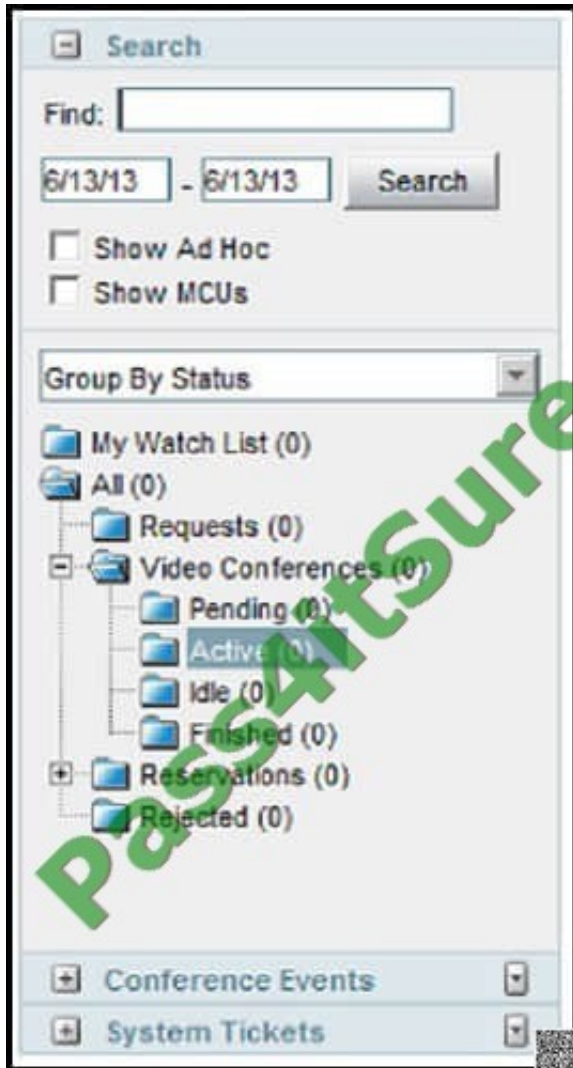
Search

Find:

6/13/13 - 6/13/13 Search

Show Ad Hoc

Show MCUs

Group By Status

My Watch List (0)

All (0)

Requests (0)

Video Conferences (0)

Pending (0)

Active (0)

Idle (0)

Finished (0)

Reservations (0)

Rejected (0)

Conference Events

System Tickets

Pass4itSure